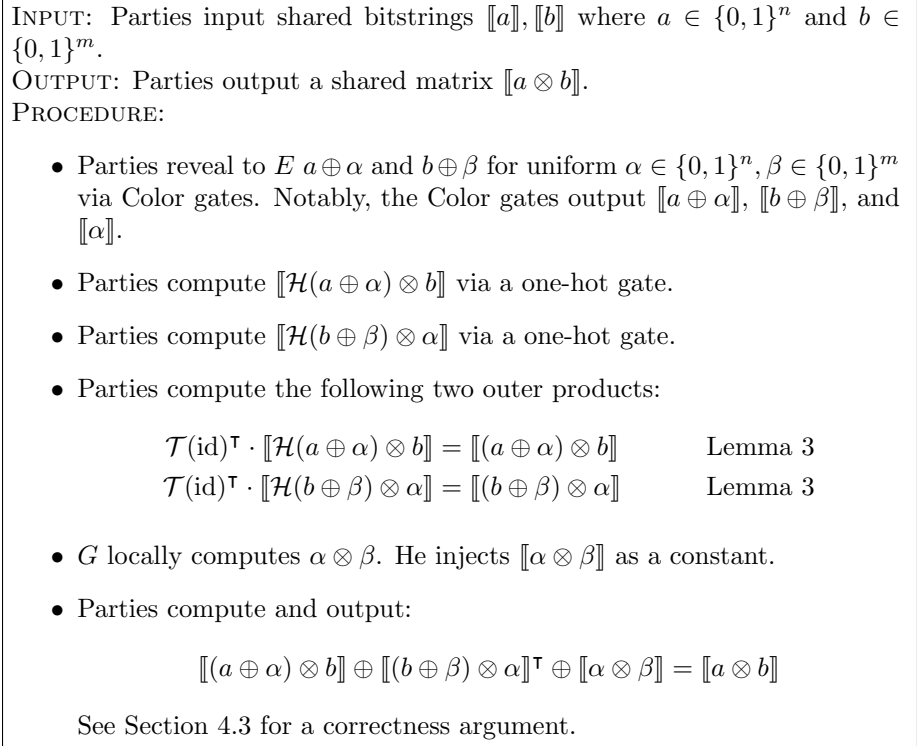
INPUT: Parties input shared bitstrings $\llbracket a \rrbracket, \llbracket b \rrbracket$ where $a \in \{0,1\}^n$ and $b \in \{0,1\}^m$.
OUTPUT: Parties output a shared matrix $\llbracket a \otimes b \rrbracket$.
PROCEDURE:

- Parties reveal to $E$ $a \oplus \alpha$ and $b \oplus \beta$ for uniform $\alpha \in \{0,1\}^n, \beta \in \{0,1\}^m$ via Color gates. Notably, the Color gates output $\llbracket a \oplus \alpha \rrbracket$, $\llbracket b \oplus \beta \rrbracket$, and $\llbracket \alpha \rrbracket$.

- Parties compute $\llbracket \mathcal{H}(a \oplus \alpha) \otimes b \rrbracket$ via a one-hot gate.

- Parties compute $\llbracket \mathcal{H}(b \oplus \beta) \otimes \alpha \rrbracket$ via a one-hot gate.

- Parties compute the following two outer products:

$\mathcal{T}(\text{id})^\intercal \cdot \llbracket \mathcal{H}(a \oplus \alpha) \otimes b \rrbracket = \llbracket (a \oplus \alpha) \otimes b \rrbracket$ Lemma 3
$\mathcal{T}(\text{id})^\intercal \cdot \llbracket \mathcal{H}(b \oplus \beta) \otimes \alpha \rrbracket = \llbracket (b \oplus \beta) \otimes \alpha \rrbracket$ Lemma 3

- $G$ locally computes $\alpha \otimes \beta$. He injects $\llbracket \alpha \otimes \beta \rrbracket$ as a constant.

- Parties compute and output:

$\llbracket (a \oplus \alpha) \otimes b \rrbracket \oplus \llbracket (b \oplus \beta) \otimes \alpha \rrbracket^\intercal \oplus \llbracket \alpha \otimes \beta \rrbracket = \llbracket a \otimes b \rrbracket$

See Section 4.3 for a correctness argument.